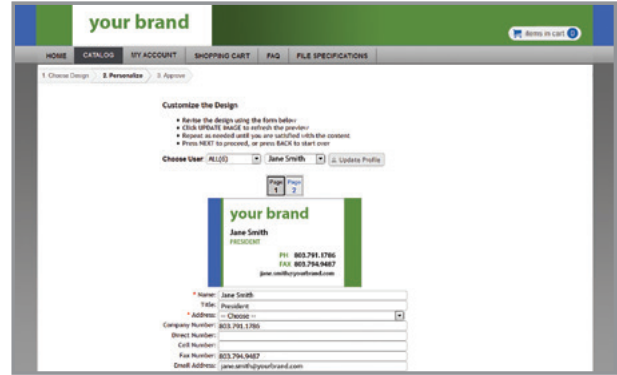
your brand

items in cart 0

HOME CATALOG MY ACCOUNT SHOPPING CART FAQ FILE SPECIFICATIONS

1. Choose Design 2. Personalize 3. Approve

Customize the Design

- Revise the design using the form below
- Click UPDATE IMAGE to refresh the preview
- Repeat as needed until you are satisfied with the content
- Press NEXT to proceed, or press BACK to start over

Choose User ALL(0) Jane Smith Update Profile

Page 1 Page 2

your brand

Jane Smith
PRESIDENT

PH 803.791.1786
FAX 803.794.9487
jane.smith@yourbrand.com

* Name: Jane Smith
Title: President
* Address: -- Choose --
Company Number: 803.791.1786
Direct Number:
Cell Number:
Fax Number: 803.794.9487
Email Address: jane.smith@yourbrand.com